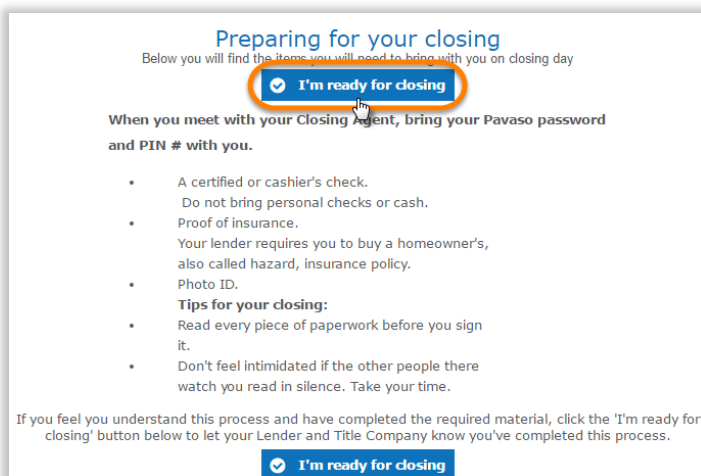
Preparing for your closing

Below you will find the items you will need to bring with you on closing day

I'm ready for closing

When you meet with your Closing Agent, bring your Pavaso password and PIN # with you.

- A certified or cashier's check.
  Do not bring personal checks or cash.
- Proof of insurance.
  Your lender requires you to buy a homeowner's, also called hazard, insurance policy.
- Photo ID.
  **Tips for your closing:**
- Read every piece of paperwork before you sign it.
- Don't feel intimidated if the other people there watch you read in silence. Take your time.

If you feel you understand this process and have completed the required material, click the 'I'm ready for closing' button below to let your Lender and Title Company know you've completed this process.

I'm ready for closing